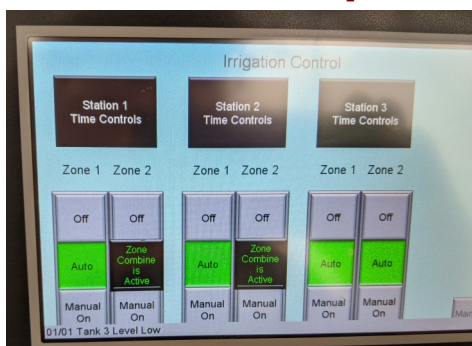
Irrigation Control

Station 1 Time Controls

Station 2 Time Controls

Station 3 Time Controls

Zone 1 Zone 2

Zone 1 Zone 2

Zone 1 Zone 2

Off Off

Off Off

Off Off

Auto

Zone Combine is Active

Auto

Zone Combine is Active

Auto Auto

Manual On Manual On

Manual On Manual On

Manual On Manual On

Ma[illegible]

01/01 Tank 3 Level Low